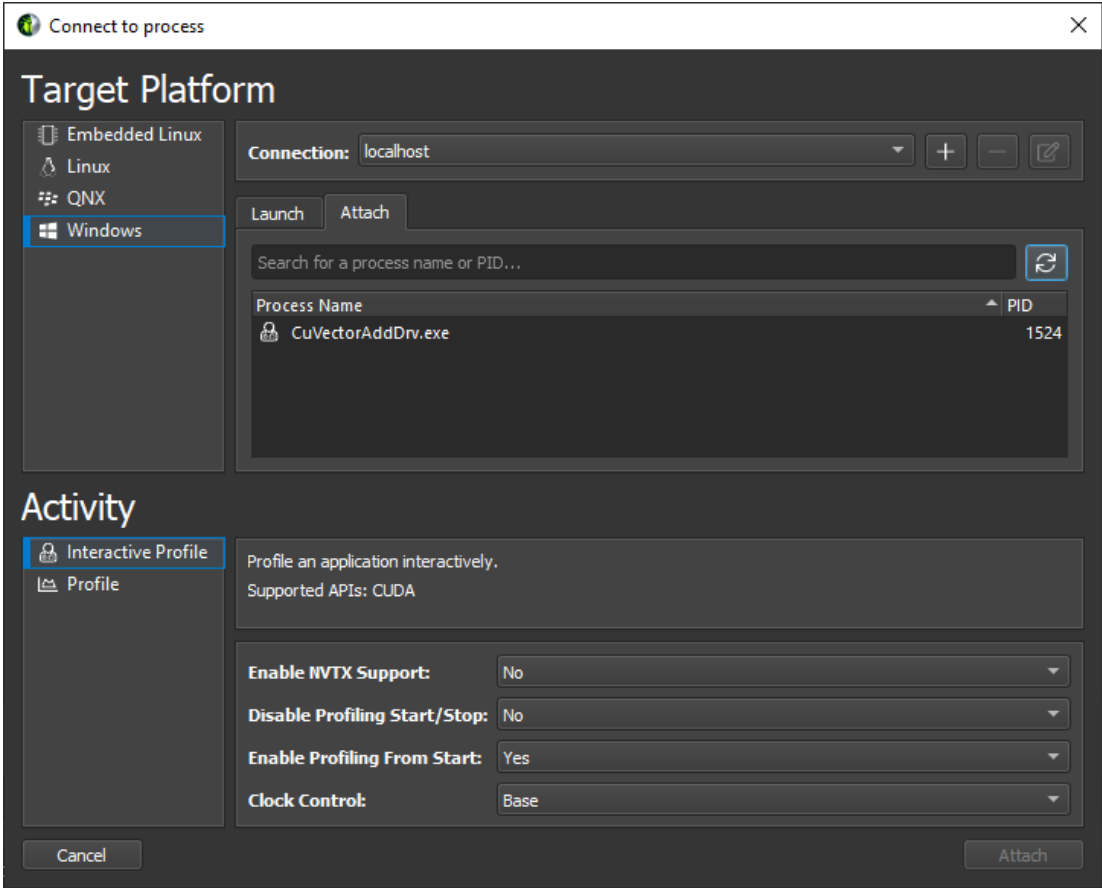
Connect to process

Target Platform

Embedded Linux
Linux
QNX
Windows

Connection: localhost

Launch Attach

Search for a process name or PID...

| Process Name | PID |
|---|---|
| CuVectorAddDrv.exe | 1524 |

Activity

Interactive Profile
Profile

Profile an application interactively.
Supported APIs: CUDA

Enable NVTX Support: No
Disable Profiling Start/Stop: No
Enable Profiling From Start: Yes
Clock Control: Base

Cancel

Attach